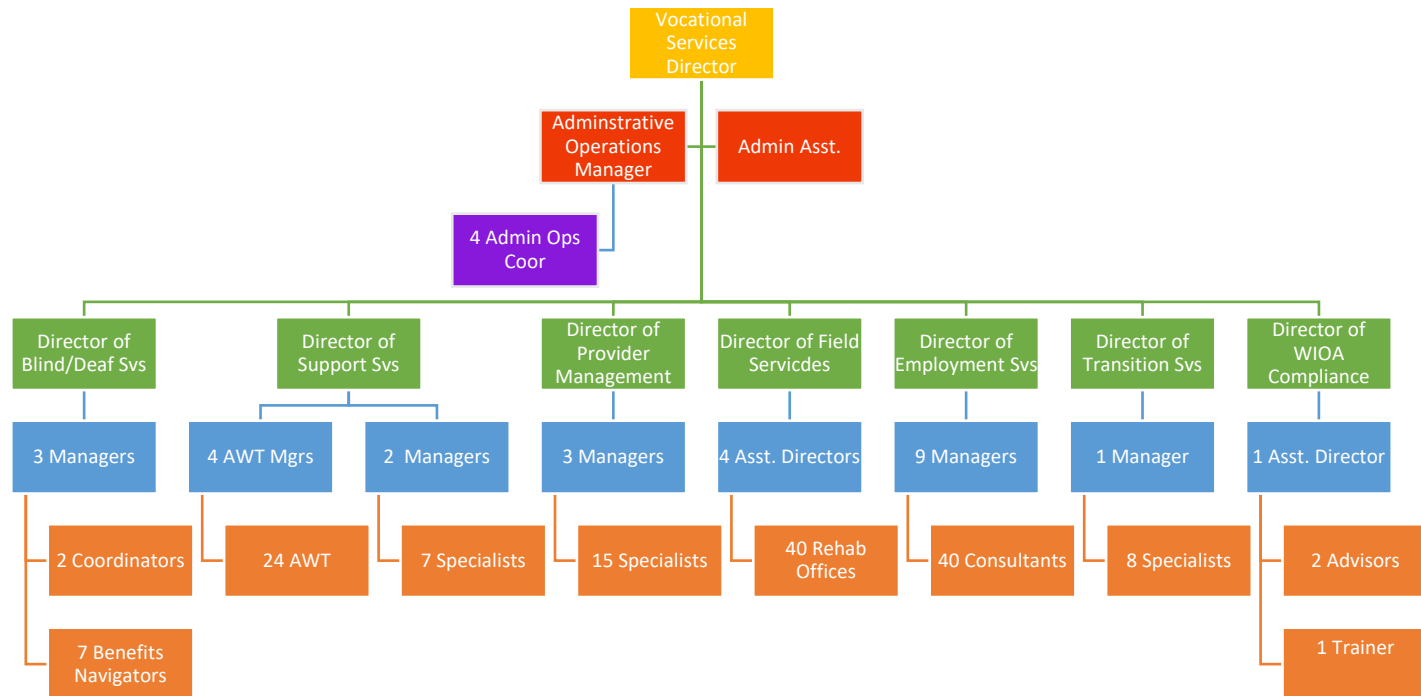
Vocational Services Director

Adminstrative Operations Manager

Admin Asst.

4 Admin Ops Coor

Director of Blind/Deaf Svs

3 Managers

2 Coordinators

7 Benefits Navigators

Director of Support Svs

4 AWT Mgrs

24 AWT

2 Managers

7 Specialists

Director of Provider Management

3 Managers

15 Specialists

Director of Field Servicdes

4 Asst. Directors

40 Rehab Offices

Director of Employment Svs

9 Managers

40 Consultants

Director of Transition Svs

1 Manager

8 Specialists

Director of WIOA Compliance

1 Asst. Director

2 Advisors

1 Trainer